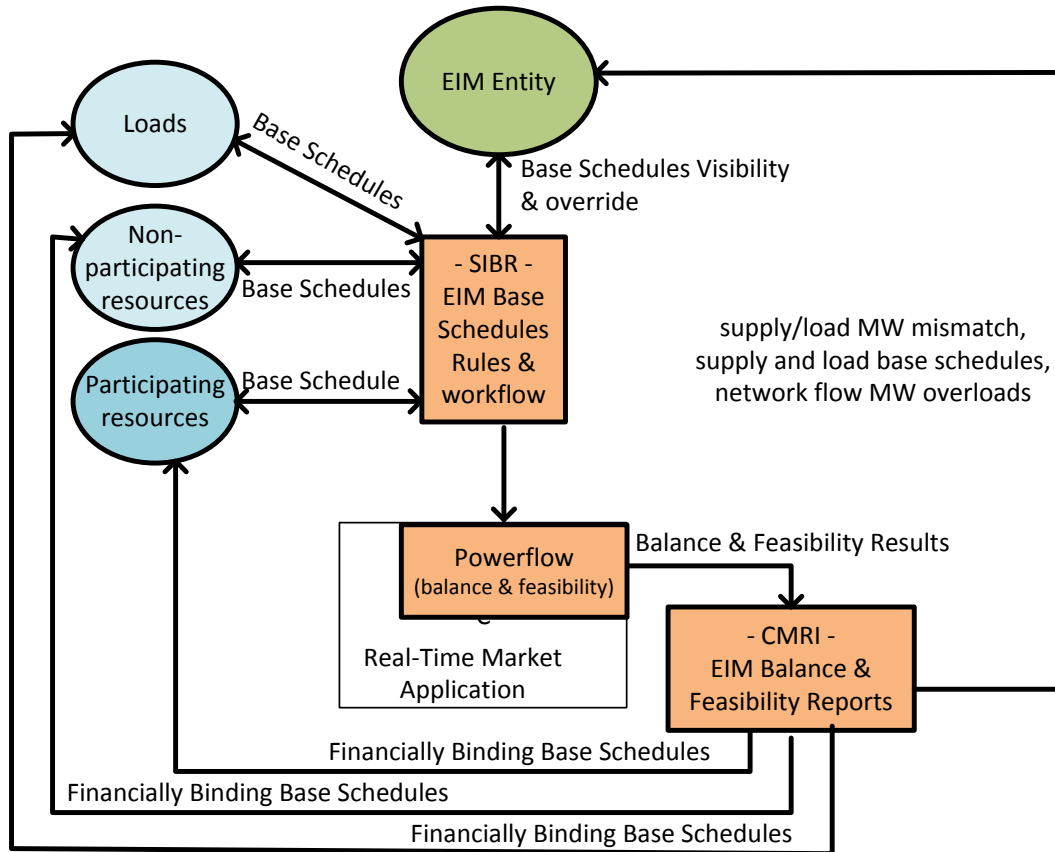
EIM Entity

Loads

Base Schedules

Base Schedules Visibility & override

Non-participating resources

Base Schedules

- SIBR -
EIM Base Schedules Rules & workflow

Participating resources

Base Schedule

supply/load MW mismatch, supply and load base schedules, network flow MW overloads

Powerflow
(balance & feasibility)

Balance & Feasibility Results

Real-Time Market Application

- CMRI -
EIM Balance & Feasibility Reports

Financially Binding Base Schedules

Financially Binding Base Schedules

Financially Binding Base Schedules